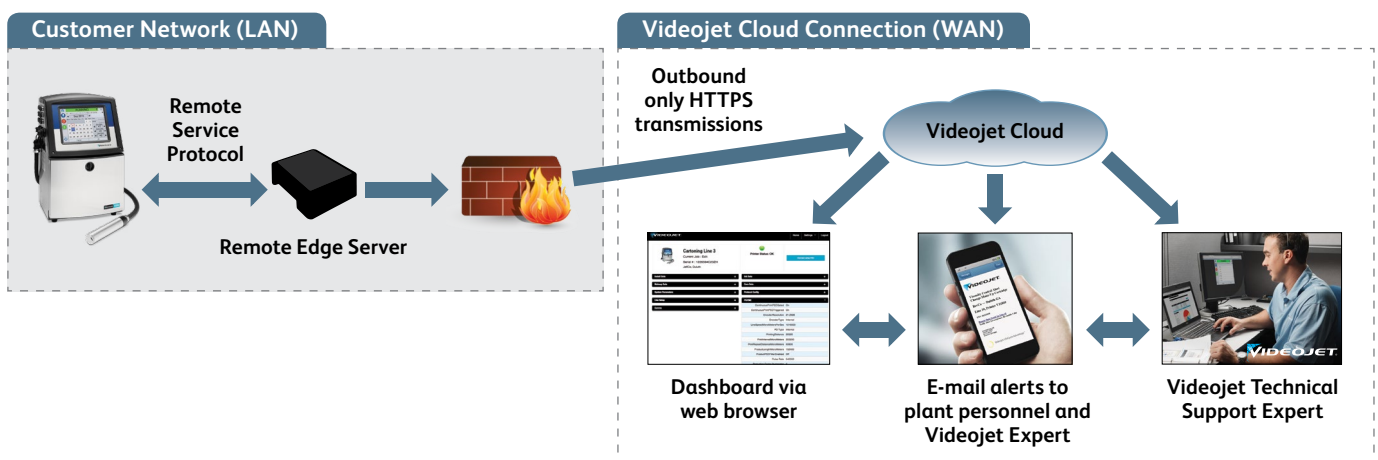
Customer Network (LAN)

Remote Service Protocol

Remote Edge Server

Videojet Cloud Connection (WAN)

Outbound only HTTPS transmissions

Videojet Cloud

Cartoning Line 3

Printer Status: OK

VIDEOJET

VIDEOJET

Dashboard via web browser

E-mail alerts to plant personnel and Videojet Expert

Videojet Technical Support Expert